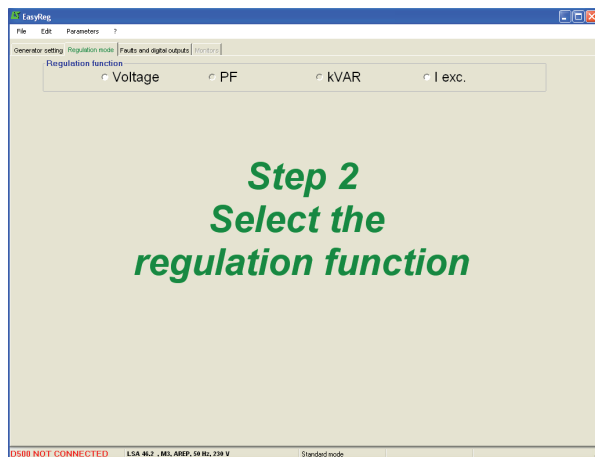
EasyReg

File Edit Parameters ?

Generator setting Regulation mode Faults and digital outputs Monitors

Regulation function

Voltage PF kVAR I exc.

Step 2
Select the
regulation function

D500 NOT CONNECTED LSA 46.2 , M3, AREP, 50 Hz, 230 V Standard mode